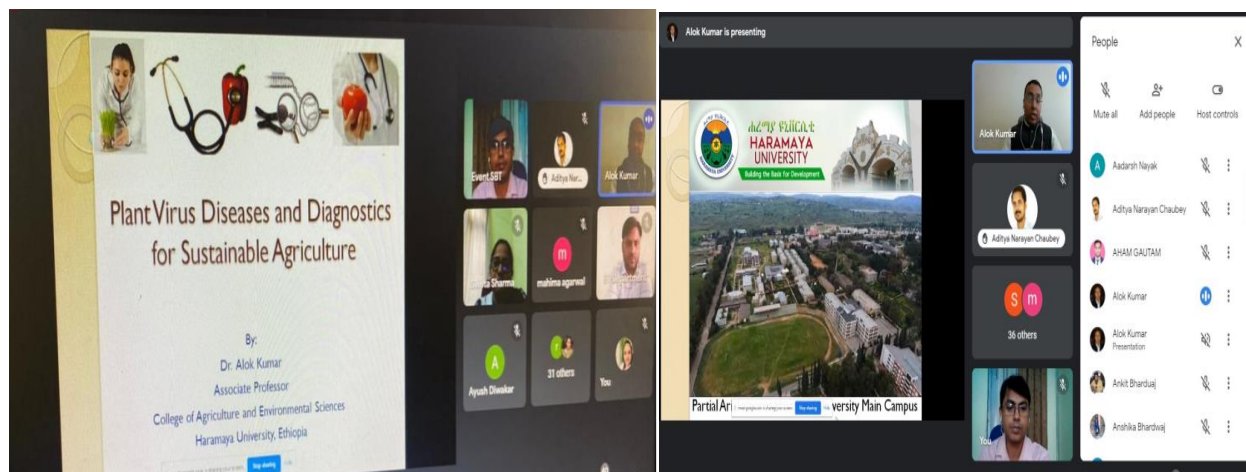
Plant Virus Diseases and Diagnostics for Sustainable Agriculture

By:
Dr. Alok Kumar
Associate Professor
College of Agriculture and Environmental Sciences
Haramaya University, Ethiopia

Stop sharing

Event SBT
Aditya Nar...
Alok Kumar
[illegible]ta Sharma
mahima agarwal
Ayush Diwakar
31 others
You

Alok Kumar is presenting

ሐረማያ ዩኒቨርሲቲ
HARAMAYA UNIVERSITY
Building the Basis for Development

Partial Ar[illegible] Stop sharing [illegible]versity Main Campus

Alok Kumar
Aditya Narayan Chaubey
36 others
You

People
Mute all
Add people
Host controls
Aadarsh Nayak
Aditya Narayan Chaubey
AHAM GAUTAM
Alok Kumar
Alok Kumar
Presentation
Ankit Bharduaj
Anshika Bhardwaj